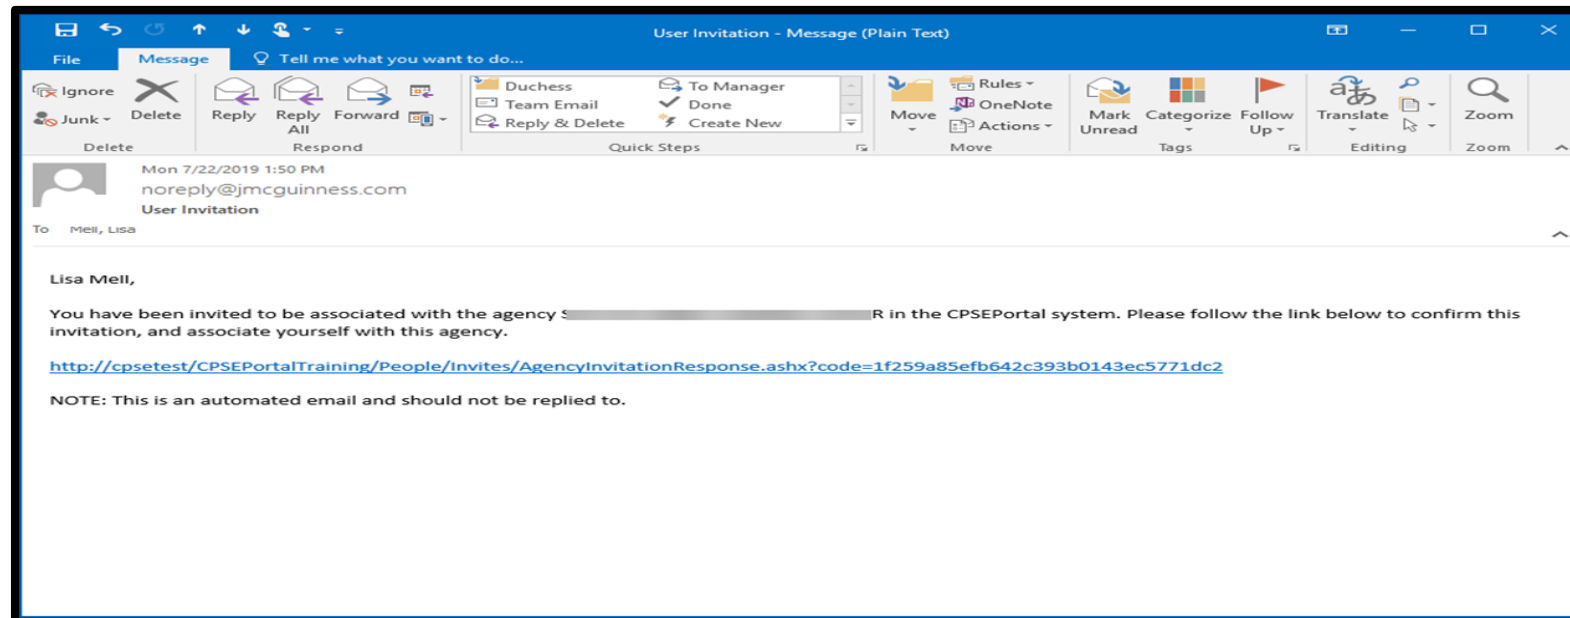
User Invitation - Message (Plain Text)

File Message Tell me what you want to do...

Ignore Delete Junk

Delete

Reply Reply All Forward

Respond

Duchess Team Email Reply & Delete To Manager Done Create New

Quick Steps

Move Rules OneNote Actions

Move

Mark Unread Categorize Follow Up

Tags

Translate

Editing

Zoom

Zoom

Mon 7/22/2019 1:50 PM
noreply@jmcguinness.com
User Invitation
To Mell, Lisa

Lisa Mell,

You have been invited to be associated with the agency S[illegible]R in the CPSEPortal system. Please follow the link below to confirm this invitation, and associate yourself with this agency.

http://cpsetest/CPSEPortalTraining/People/Invites/AgencyInvitationResponse.ashx?code=1f259a85efb642c393b0143ec5771dc2

NOTE: This is an automated email and should not be replied to.